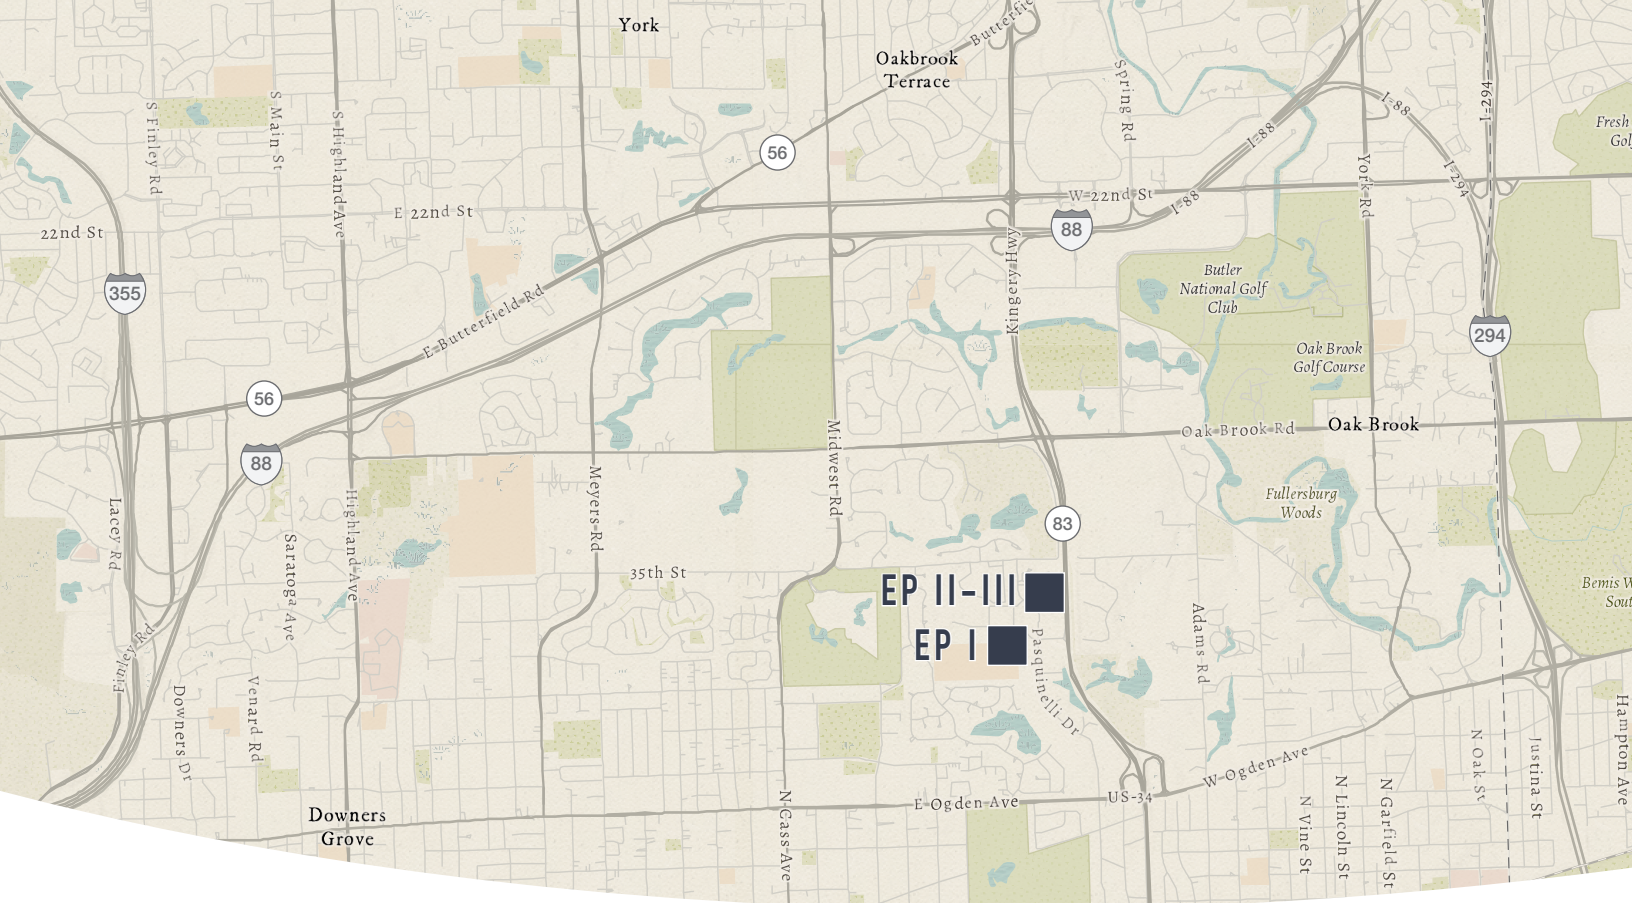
York
Oakbrook Terrace
Butterfie
Spring Rd
I-88
I-294
Fresh
Gol
S Finley Rd
S Main St
S Highland Ave
56
E 22nd St
W 22nd St
I-88
York Rd
I-294
22nd St
88
Kingery Hwy
355
E Butterfield Rd
Butler National Golf Club
Oak Brook Golf Course
294
56
Oak Brook Rd
Oak Brook
88
Midwest Rd
Meyers Rd
Highland Ave
Lacey Rd
Saratoga Ave
83
Fullersburg Woods
35th St
EP II-III
EP I
Bemis W
Sout
Finley Rd
Downers Dr
Venard Rd
Pasquinelli Dr
Adams Rd
W Ogden Ave
N Oak St
Justina St
Hampton Ave
Downers Grove
N Cass Ave
E Ogden Ave
US-34
N Vine St
N Lincoln St
N Garfield St